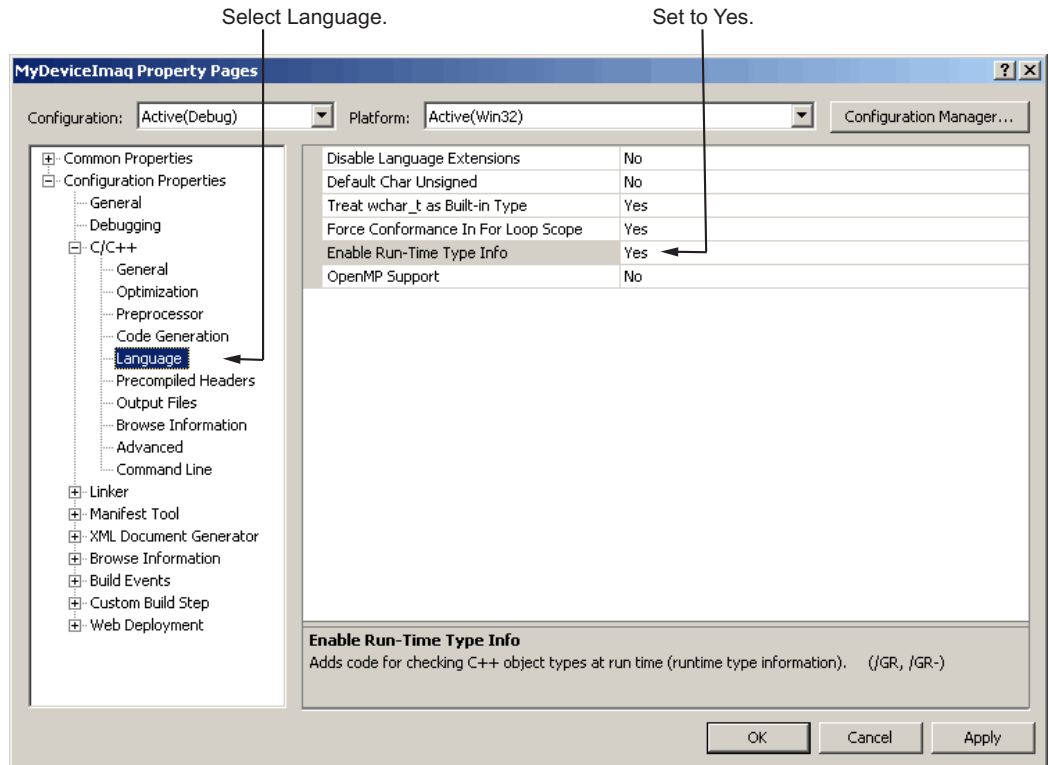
Select Language.

Set to Yes.

MyDeviceImaq Property Pages

?

Configuration: Active(Debug)

Platform: Active(Win32)

Configuration Manager...

Common Properties
Configuration Properties
General
Debugging
C/C++
General
Optimization
Preprocessor
Code Generation
Language
Precompiled Headers
Output Files
Browse Information
Advanced
Command Line
Linker
Manifest Tool
XML Document Generator
Browse Information
Build Events
Custom Build Step
Web Deployment

| | |
|---|---|
| Disable Language Extensions | No |
| Default Char Unsigned | No |
| Treat wchar_t as Built-in Type | Yes |
| Force Conformance In For Loop Scope | Yes |
| Enable Run-Time Type Info | Yes |
| OpenMP Support | No |

Enable Run-Time Type Info
Adds code for checking C++ object types at run time (runtime type information). (/GR, /GR-)

OK

Cancel

Apply